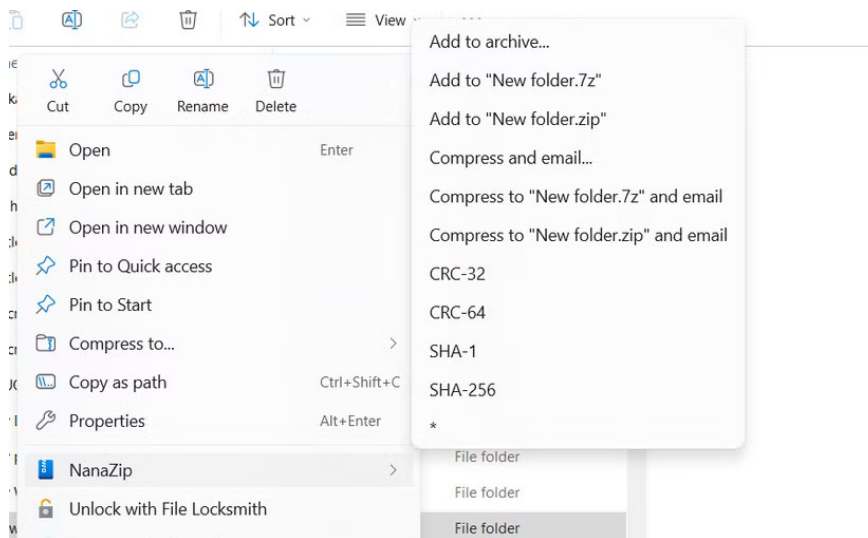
Sort
View

Cut
Copy
Rename
Delete

Open Enter
Open in new tab
Open in new window
Pin to Quick access
Pin to Start
Compress to...
Copy as path Ctrl+Shift+C
Properties Alt+Enter
NanaZip
Unlock with File Locksmith

Add to archive...
Add to "New folder.7z"
Add to "New folder.zip"
Compress and email...
Compress to "New folder.7z" and email
Compress to "New folder.zip" and email
CRC-32
CRC-64
SHA-1
SHA-256
*

File folder
File folder
File folder